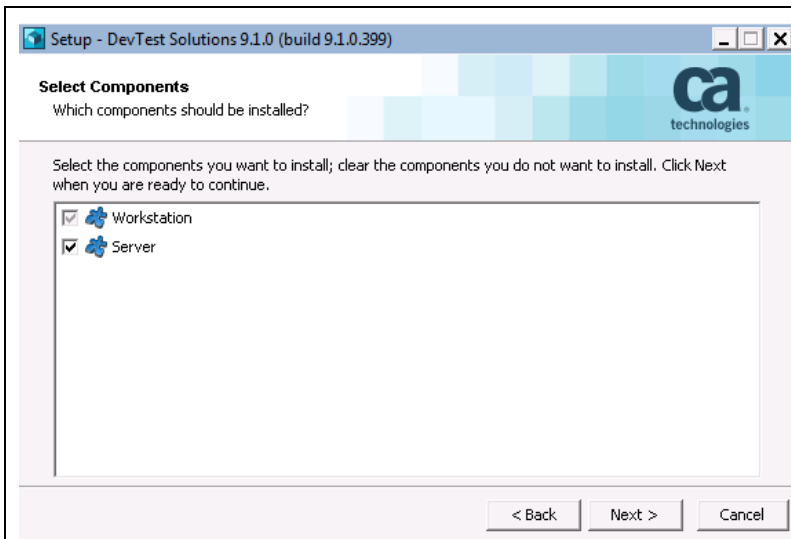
Setup - DevTest Solutions 9.1.0 (build 9.1.0.399)

Select Components
Which components should be installed?

ca
technologies

Select the components you want to install; clear the components you do not want to install. Click Next when you are ready to continue.

Workstation
Server

< Back
Next >
Cancel